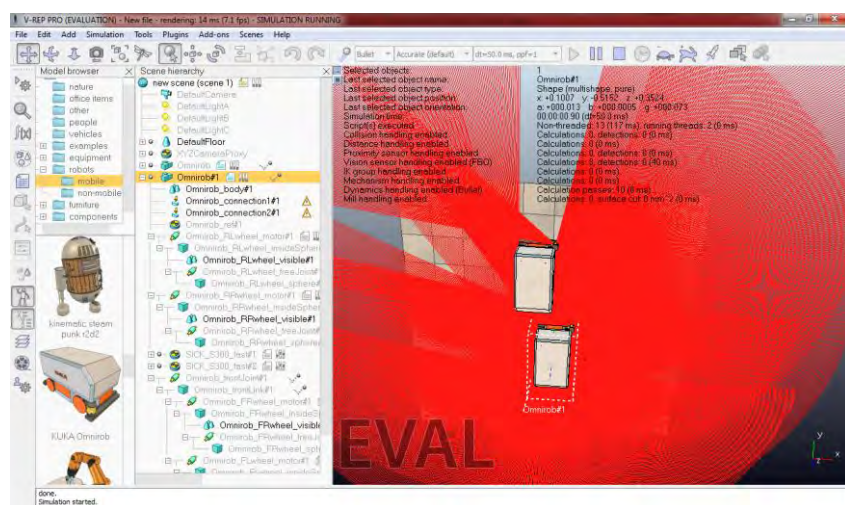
V-REP PRO (EVALUATION) - New file - rendering: 14 ms (7.1 fps) - SIMULATION RUNNING

File Edit Add Simulation Tools Plugins Add-ons Scenes Help

Bullet Accurate (default) dt=50.0 ms, ppf=1

Model browser
nature
office items
other
people
vehicles
examples
equipment
robots
mobile
non-mobile
furniture
components

kinematic steam punk r2d2

KUKA Omnirob

Scene hierarchy
new scene (scene 1)
DefaultCamera
DefaultLightA
DefaultLightB
DefaultLightC
DefaultFloor
XYZCameraProxy
Omnirob
Omnirob#1
Omnirob_body#1
Omnirob_connection1#1
Omnirob_connection2#1
Omnirob_ref#1
Omnirob_RLwheel_motor#1
Omnirob_RLwheel_insideSphere
Omnirob_RLwheel_visible#1
Omnirob_RLwheel_freeJoint
Omnirob_RLwheel_sphere
Omnirob_RRwheel_motor#1
Omnirob_RRwheel_insideSphere
Omnirob_RRwheel_visible#1
Omnirob_RRwheel_freeJoint
Omnirob_RRwheel_sphere
SICK_S300_fast#1
SICK_S300_fast#2
Omnirob_frontJoint#1
Omnirob_frontLink#1
Omnirob_FRwheel_motor#1
Omnirob_FRwheel_insideS
Omnirob_FRwheel_visible
Omnirob_FRwheel_freeJ
Omnirob_FRwheel_sph
Omnirob_FLwheel_motor#1

Selected objects: 1
Last selected object name: Omnirob#1
Last selected object type: Shape (multishape, pure)
Last selected object position: x: +0.1007 y: +0.5152 z: +0.3524
Last selected object orientation: a: +000.013 b: +000.0005 g: +000.073
Simulation time: 00:00:00.90 (dt=50.0 ms)
Script(s) executed: Non-threaded: 13 (117 ms), running threads: 2 (0 ms)
Collision handling enabled: Calculations: 0, detections: 0 (0 ms)
Distance handling enabled: Calculations: 0 (0 ms)
Proximity sensor handling enabled: Calculations: 0, detections: 0 (0 ms)
Vision sensor handling enabled (FBO): Calculations: 0, detections: 0 (40 ms)
IK group handling enabled: Calculations: 0 (0 ms)
Mechanism handling enabled: Calculations: 0 (0 ms)
Dynamics handling enabled (Bullet): Calculation passes: 10 (8 ms)
Mill handling enabled: Calculations: 0, surface cut: 0 mm^2 (0 ms)

Omnirob#1

EVAL

done.
Simulation started.